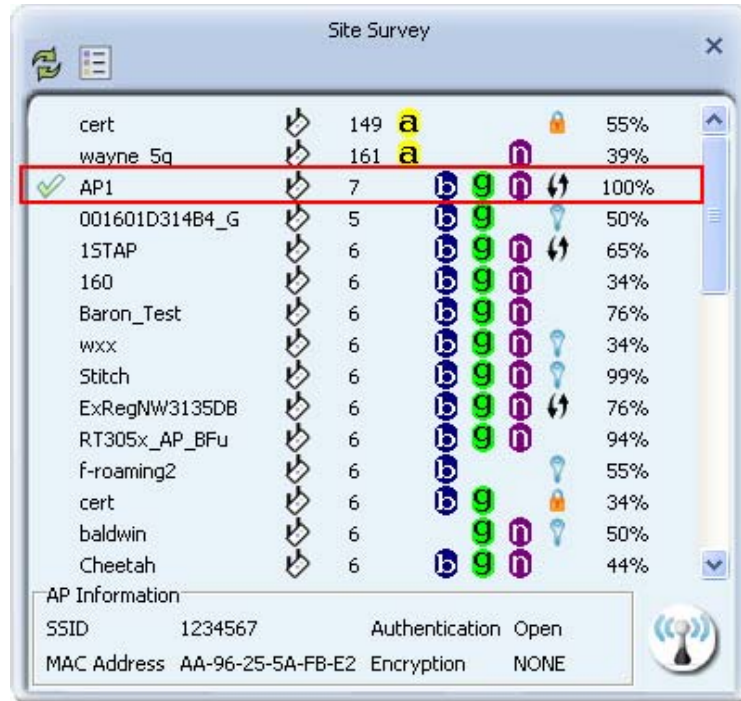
Site Survey

| | | | | | |
|---|---|---|---|---|---|
| cert | 149 | a | | | 55% |
| wayne_5g | 161 | a | n | | 39% |
| AP1 | 7 | b | g | n | 100% |
| 001601D314B4_G | 5 | b | g | | 50% |
| 1STAP | 6 | b | g | n | 65% |
| 160 | 6 | b | g | n | 34% |
| Baron_Test | 6 | b | g | n | 76% |
| wxx | 6 | b | g | n | 34% |
| Stitch | 6 | b | g | n | 99% |
| ExRegNW3135DB | 6 | b | g | n | 76% |
| RT305x_AP_BFu | 6 | b | g | n | 94% |
| f-roaming2 | 6 | b | | | 55% |
| cert | 6 | b | g | | 34% |
| baldwin | 6 | | g | n | 50% |
| Cheetah | 6 | b | g | n | 44% |

AP Information
SSID 1234567 Authentication Open
MAC Address AA-96-25-5A-FB-E2 Encryption NONE